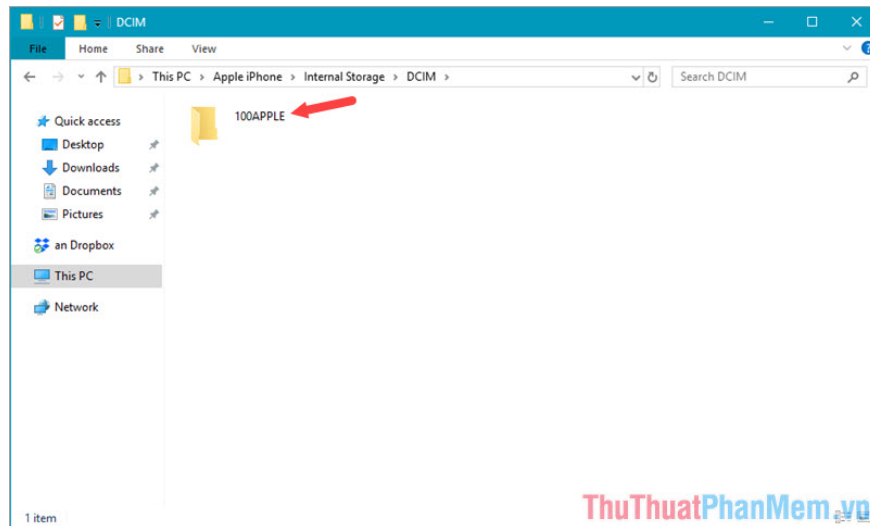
DCIM

File Home Share View

This PC › Apple iPhone › Internal Storage › DCIM ›

Search DCIM

Quick access
Desktop
Downloads
Documents
Pictures
an Dropbox
This PC
Network

100APPLE

1 item

ThuThuatPhanMem.vn